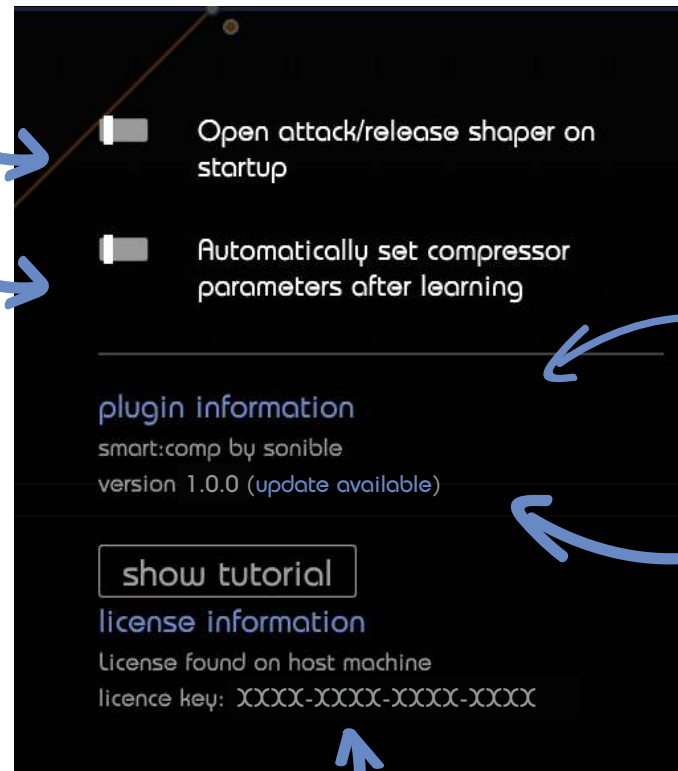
Open attack/release shaper on startup

Automatically set compressor parameters after learning

plugin information

smart:comp by sonible

version 1.0.0 (update available)

show tutorial

license information

License found on host machine

licence key: XXXX-XXXX-XXXX-XXXX